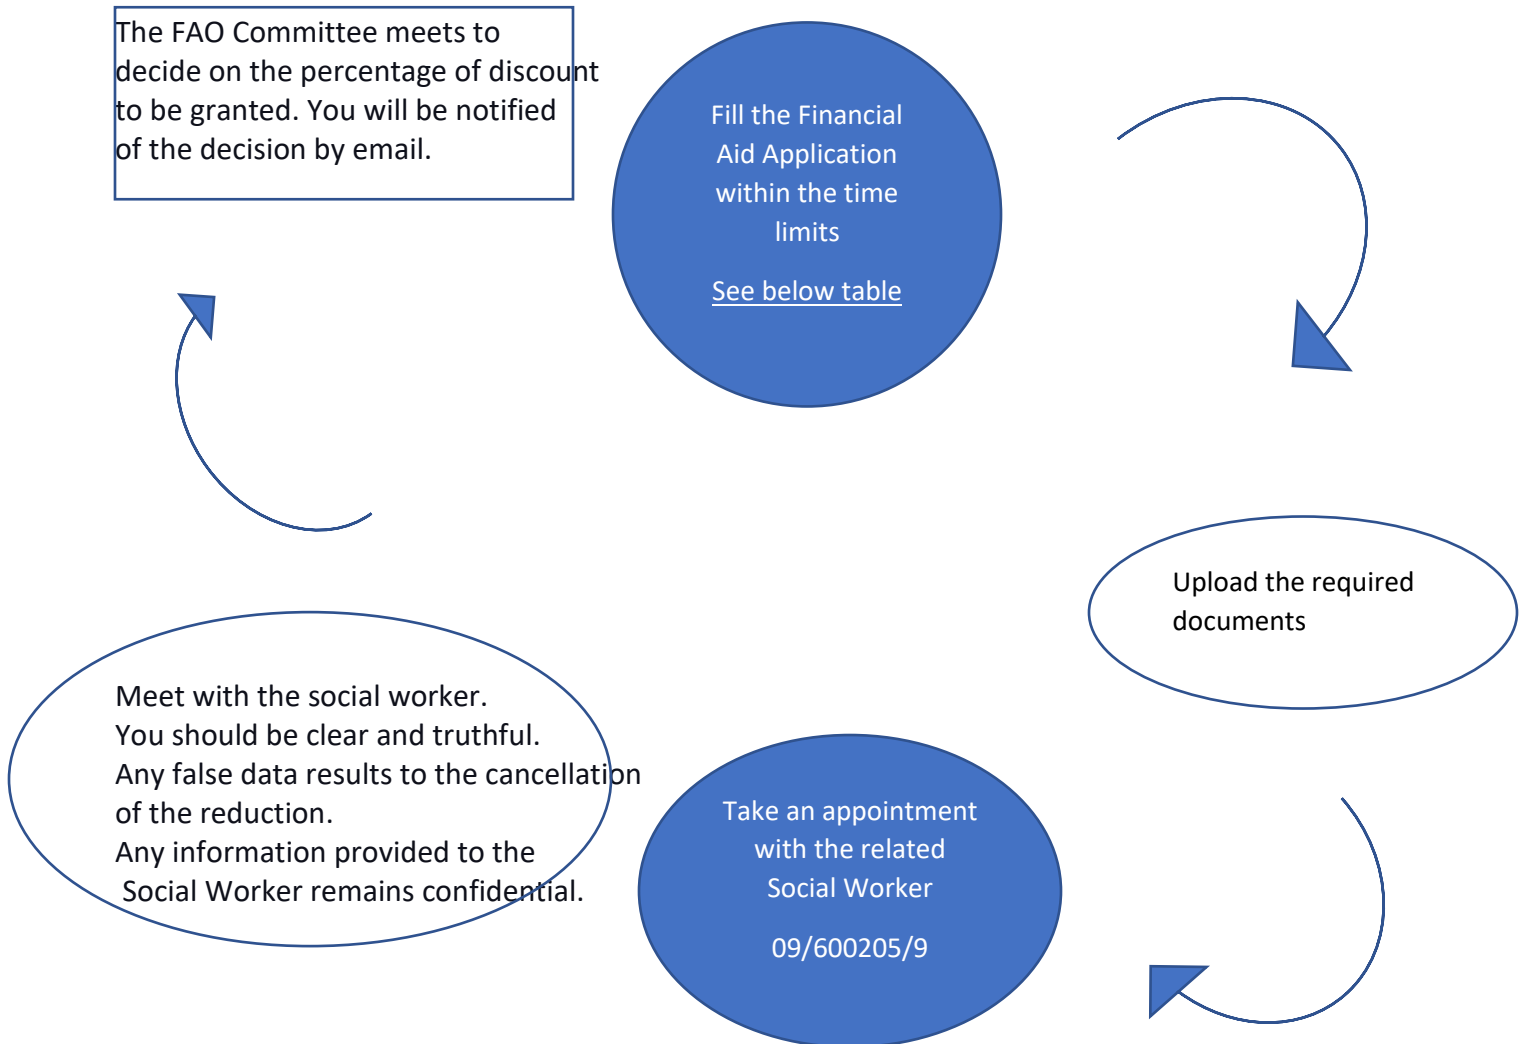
The FAO Committee meets to decide on the percentage of discount to be granted. You will be notified of the decision by email.

Fill the Financial Aid Application within the time limits

See below table

Upload the required documents

Take an appointment with the related Social Worker

09/600205/9

Meet with the social worker.
You should be clear and truthful.
Any false data results to the cancellation of the reduction.
Any information provided to the Social Worker remains confidential.